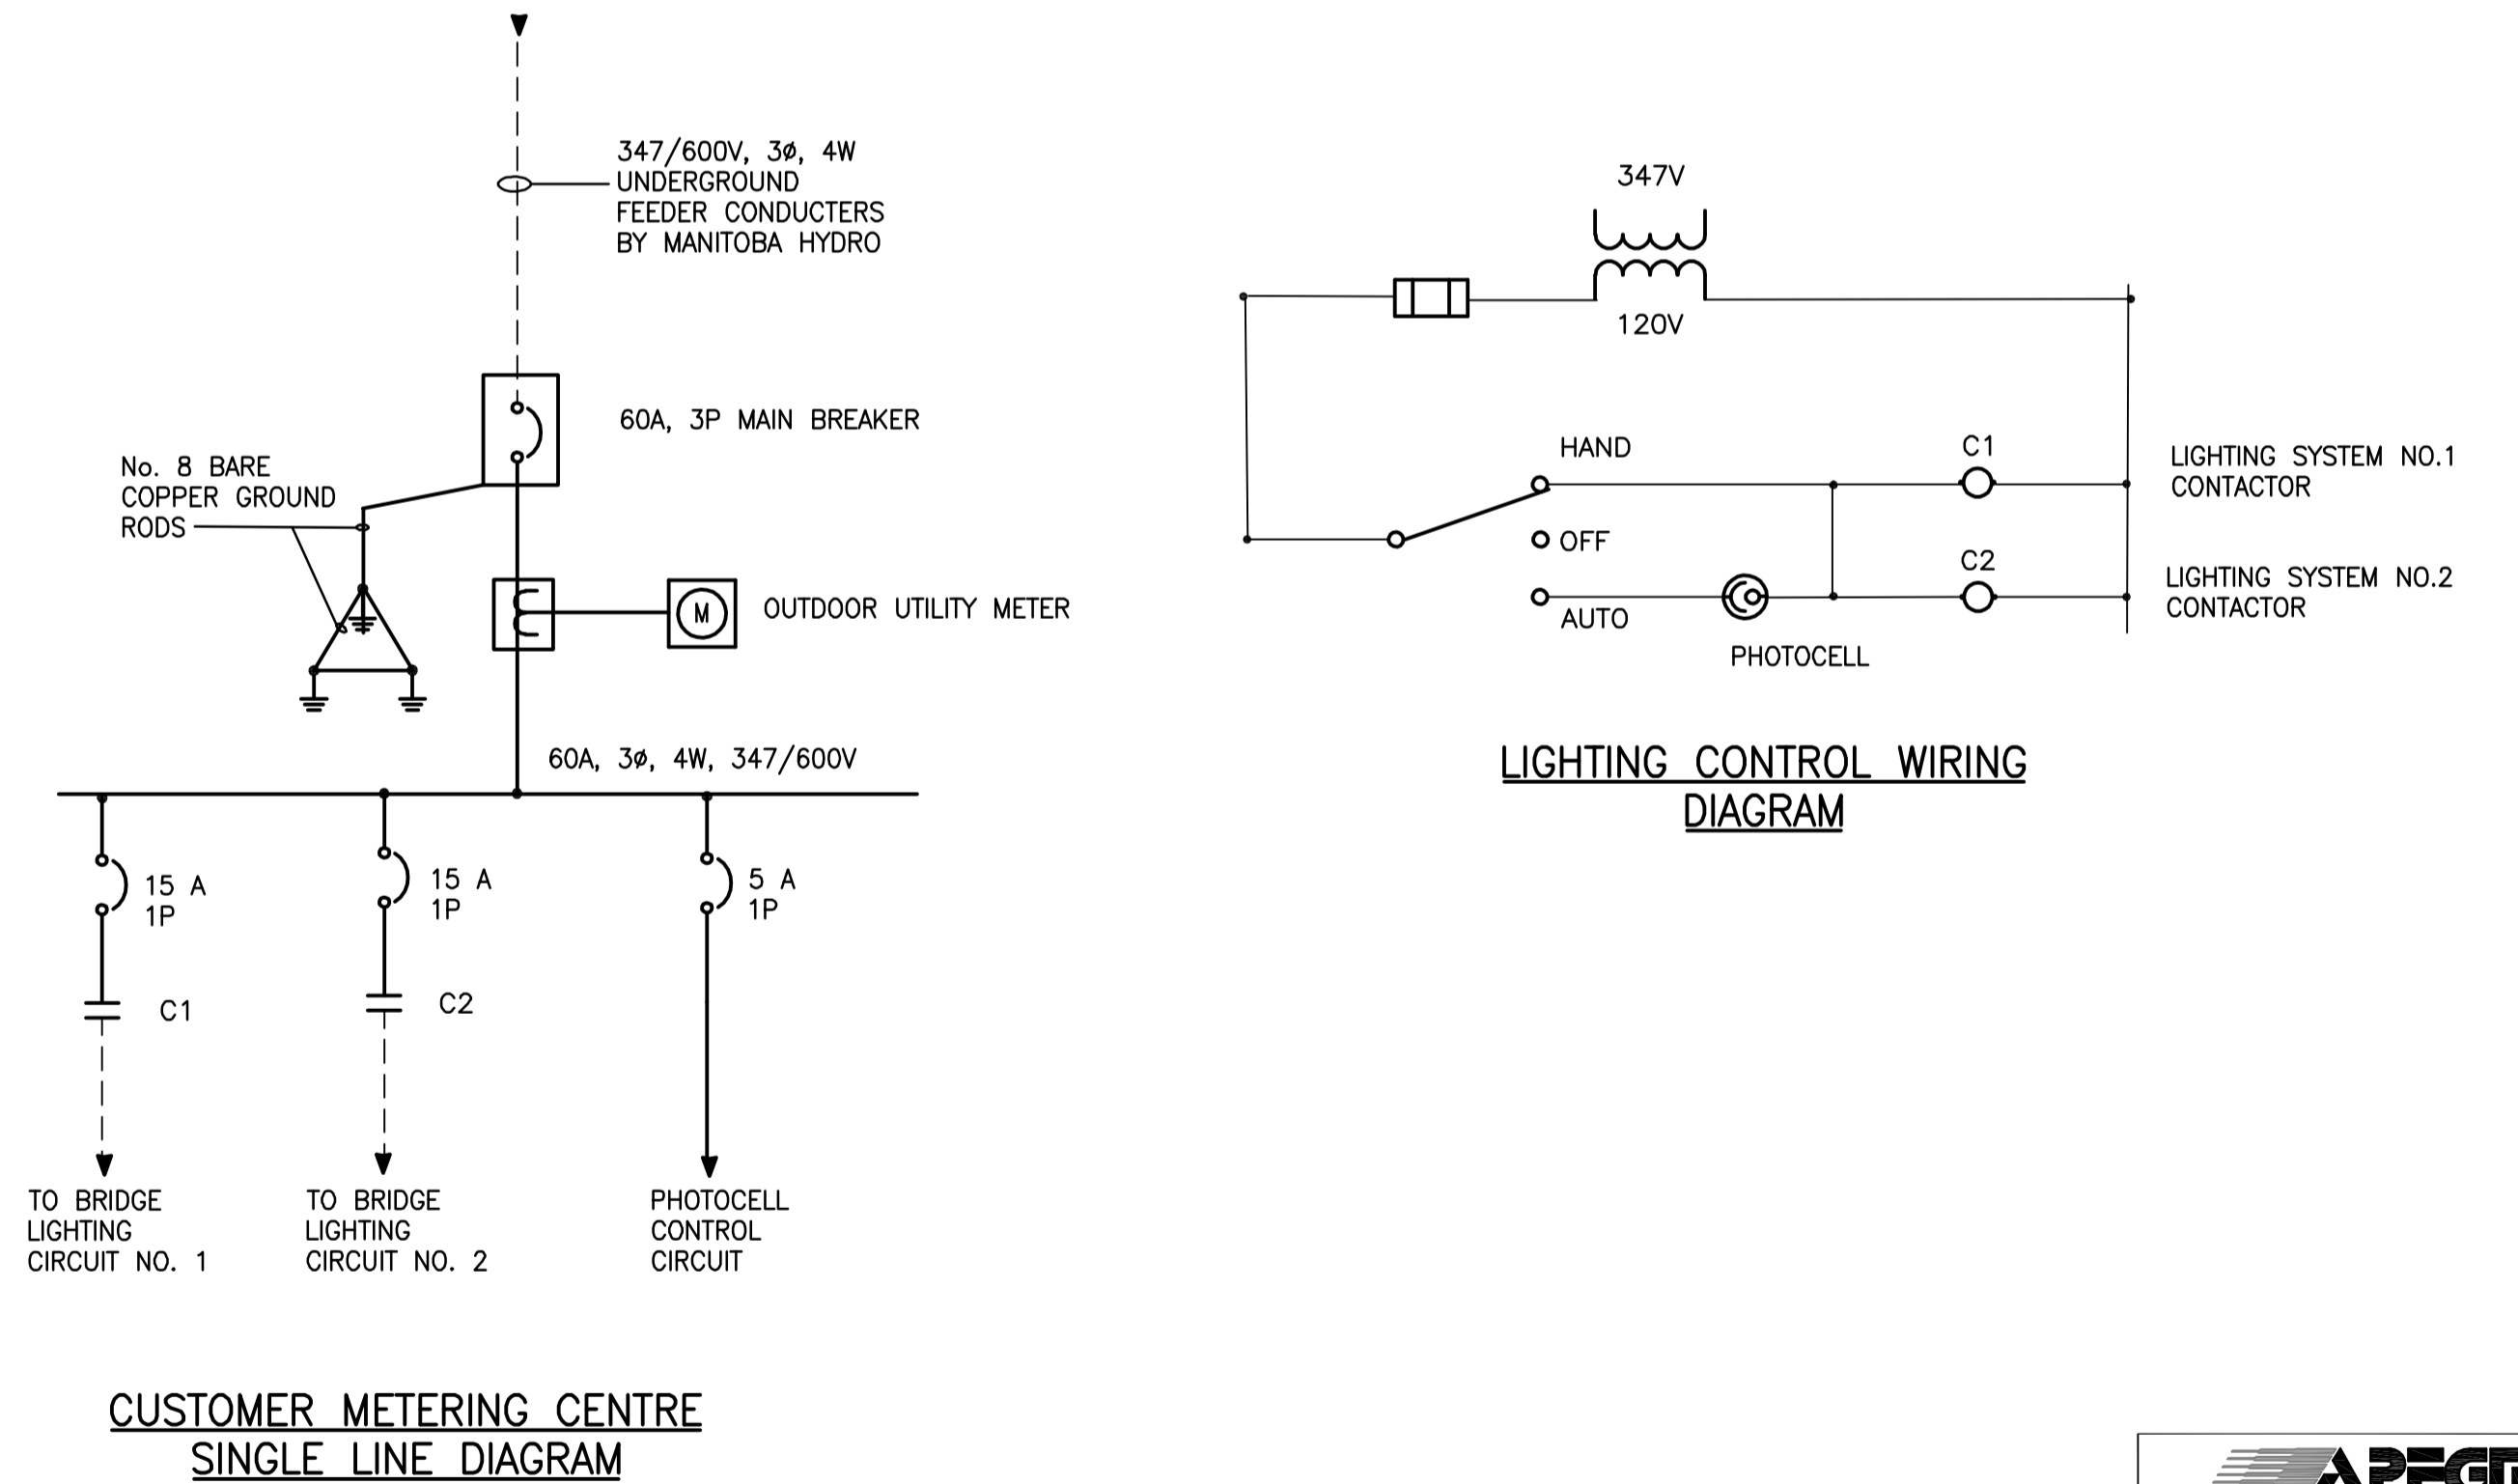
347/600V, 3ø, 4W UNDERGROUND FEEDER CONDUCTERS BY MANITOBA HYDRO

60A, 3P MAIN BREAKER

No. 8 BARE COPPER GROUND RODS

M

OUTDOOR UTILITY METER

60A, 3ø, 4W, 347/600V

15 A 1P

15 A 1P

5 A 1P

C1

C2

TO BRIDGE LIGHTING CIRCUIT NO. 1

TO BRIDGE LIGHTING CIRCUIT NO. 2

PHOTOCELL CONTROL CIRCUIT

CUSTOMER METERING CENTRE SINGLE LINE DIAGRAM

347V

120V

HAND

OFF

AUTO

PHOTOCELL

C1

C2

LIGHTING SYSTEM NO.1 CONTACTOR

LIGHTING SYSTEM NO.2 CONTACTOR

LIGHTING CONTROL WIRING DIAGRAM

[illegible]